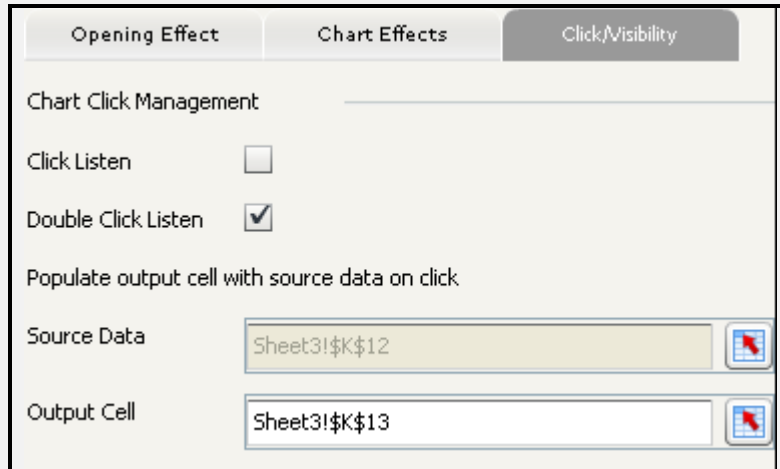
Opening Effect

Chart Effects

Click/Visibility

Chart Click Management

Click Listen

Double Click Listen

Populate output cell with source data on click

Source Data

Sheet3!$K$12

Output Cell

Sheet3!$K$13